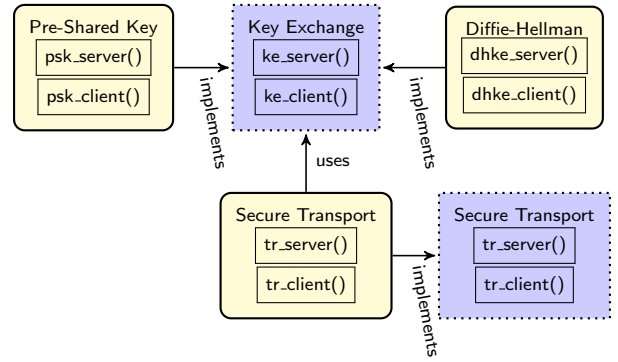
Pre-Shared Key
psk_server()
psk_client()

implements

Key Exchange
ke_server()
ke_client()

implements

Diffie-Hellman
dhke_server()
dhke_client()

uses

Secure Transport
tr_server()
tr_client()

implements

Secure Transport
tr_server()
tr_client()